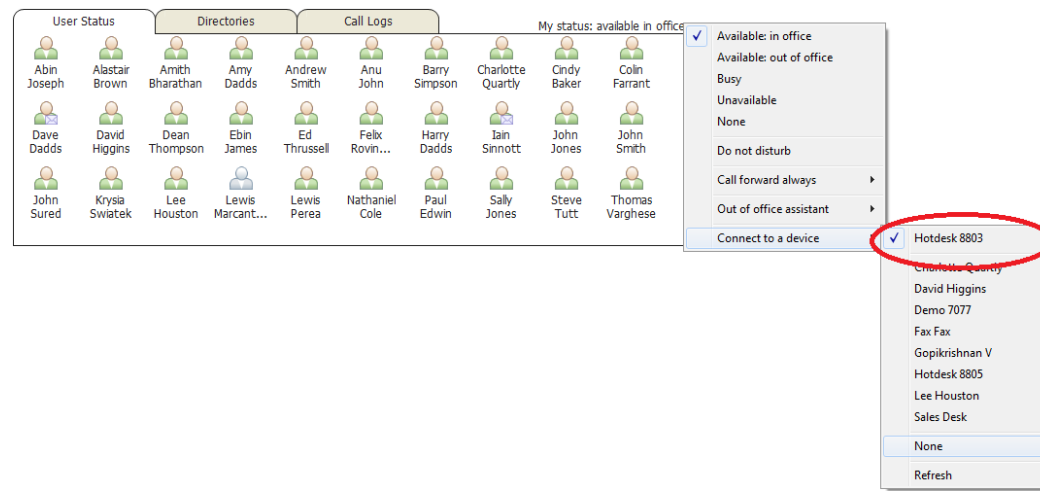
User Status | Directories | Call Logs

My status: available in office

Abin Joseph
Alastair Brown
Amith Bharathan
Amy Dadds
Andrew Smith
Anu John
Barry Simpson
Charlotte Quartly
Cindy Baker
Colin Farrant
Dave Dadds
David Higgins
Dean Thompson
Ebin James
Ed Thrussell
Felix Rovin...
Harry Dadds
Iain Sinnott
John Jones
John Smith
John Sured
Krysia Swiatek
Lee Houston
Lewis Marcant...
Lewis Perea
Nathaniel Cole
Paul Edwin
Sally Jones
Steve Tutt
Thomas Varghese

✓ Available: in office
Available: out of office
Busy
Unavailable
None
Do not disturb
Call forward always
Out of office assistant
Connect to a device

✓ Hotdesk 8803
Charlotte Quartly
David Higgins
Demo 7077
Fax Fax
Gopikrishnan V
Hotdesk 8805
Lee Houston
Sales Desk
None
Refresh